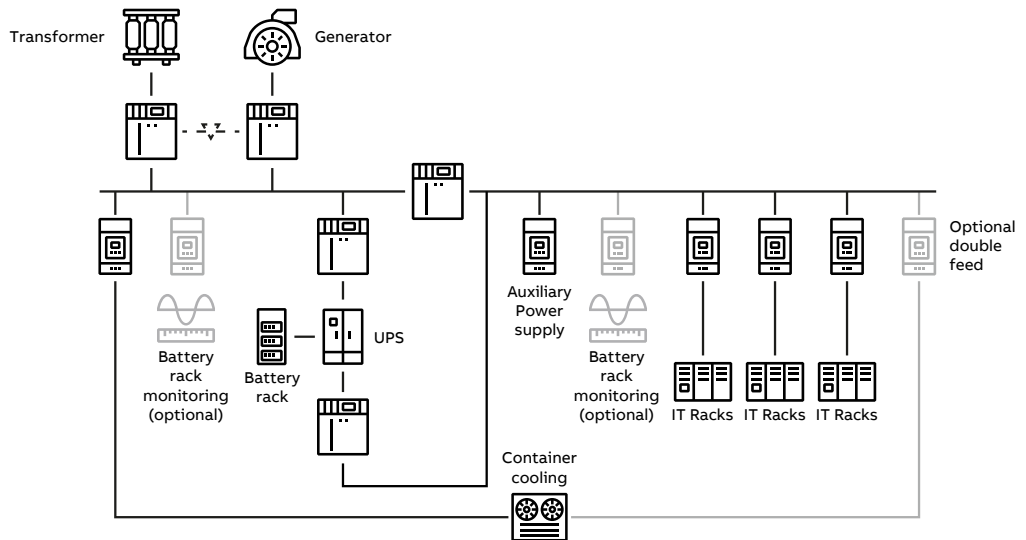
Transformer

Generator

Battery rack monitoring (optional)

Battery rack

UPS

Auxiliary Power supply

Battery rack monitoring (optional)

IT Racks

IT Racks

IT Racks

Optional double feed

Container cooling